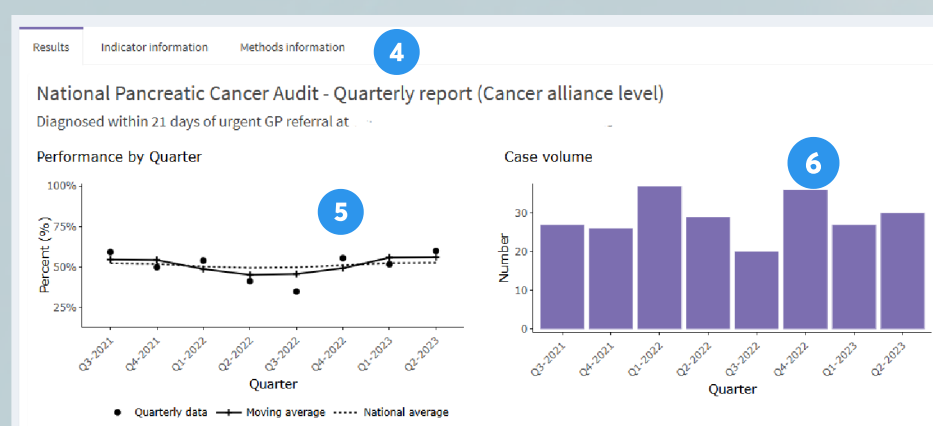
Results Indicator information Methods information 4

National Pancreatic Cancer Audit - Quarterly report (Cancer alliance level)

Diagnosed within 21 days of urgent GP referral at

Performance by Quarter

5

100%
75%
50%
25%

Percent (%)

Q3-2021 Q4-2021 Q1-2022 Q2-2022 Q3-2022 Q4-2022 Q1-2023 Q2-2023

Quarter

Quarterly data Moving average National average

Case volume

6

30
20
10
0

Number

Q3-2021 Q4-2021 Q1-2022 Q2-2022 Q3-2022 Q4-2022 Q1-2023 Q2-2023

Quarter